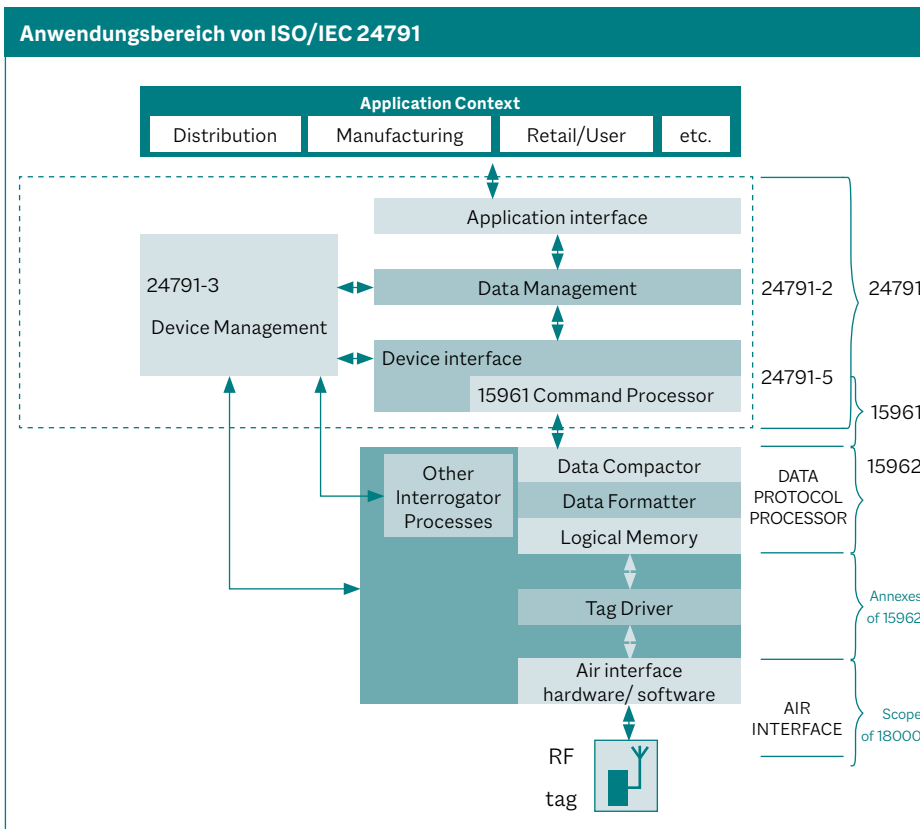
Anwendungsbereich von ISO/IEC 24791

Application Context

Distribution

Manufacturing

Retail/User

etc.

Application interface

24791-3

Device Management

Data Management

24791-2

24791

Device interface

15961 Command Processor

24791-5

15961

Other Interrogator Processes

Data Compactor

Data Formatter

Logical Memory

DATA PROTOCOL PROCESSOR

15962

Tag Driver

Annexes of 15962

Air interface hardware/ software

AIR INTERFACE

Scope of 18000

RF

tag